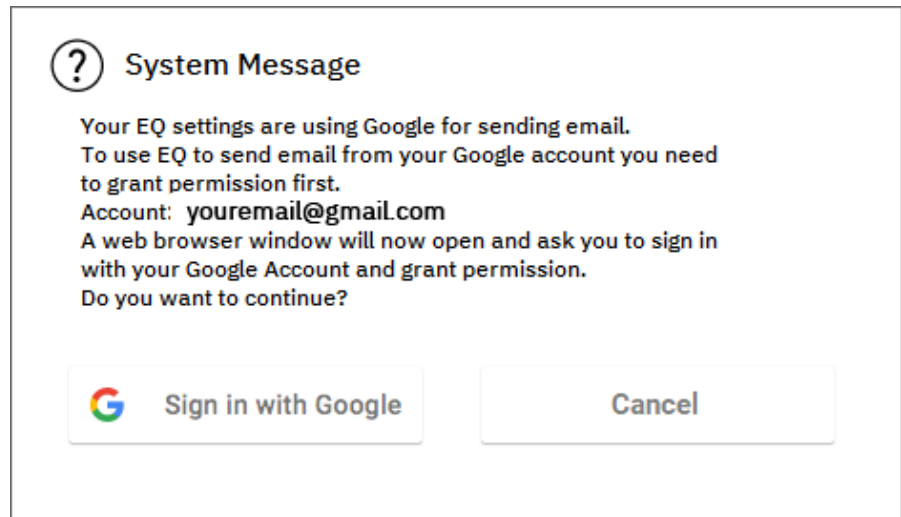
System Message

Your EQ settings are using Google for sending email.
To use EQ to send email from your Google account you need to grant permission first.
Account: youremail@gmail.com
A web browser window will now open and ask you to sign in with your Google Account and grant permission.
Do you want to continue?

Sign in with Google

Cancel